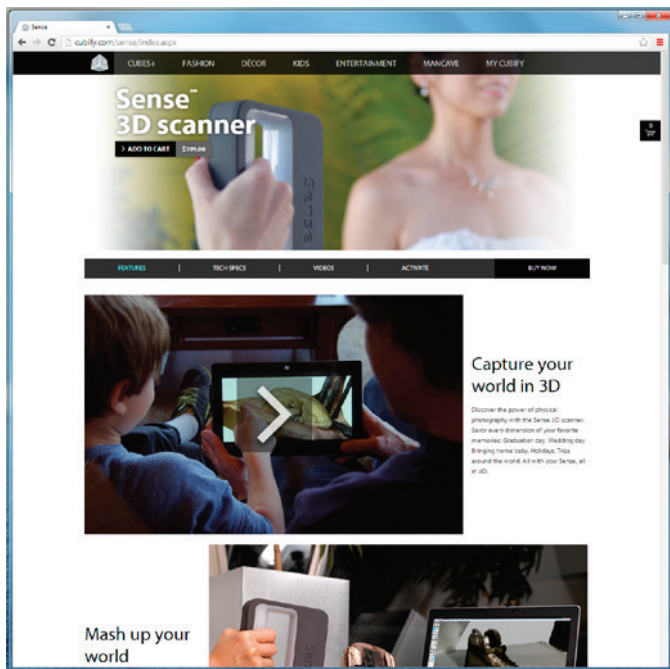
Sense

cubify.com/sense/index.aspx

CUBES+ FASHION DÉCOR KIDS ENTERTAINMENT MANCAVE MY CUBIFY

Sense™ 3D scanner

ADD TO CART $399.00

0

FEATURES | TECH SPECS | VIDEOS | ACTIVATE BUY NOW

Capture your world in 3D

Discover the power of physical photography with the Sense 3D scanner. Savor every dimension of your favorite memories: Graduation day. Wedding day. Bringing home baby. Holidays. Trips around the world. All with your Sense, all in 3D.

Mash up your world